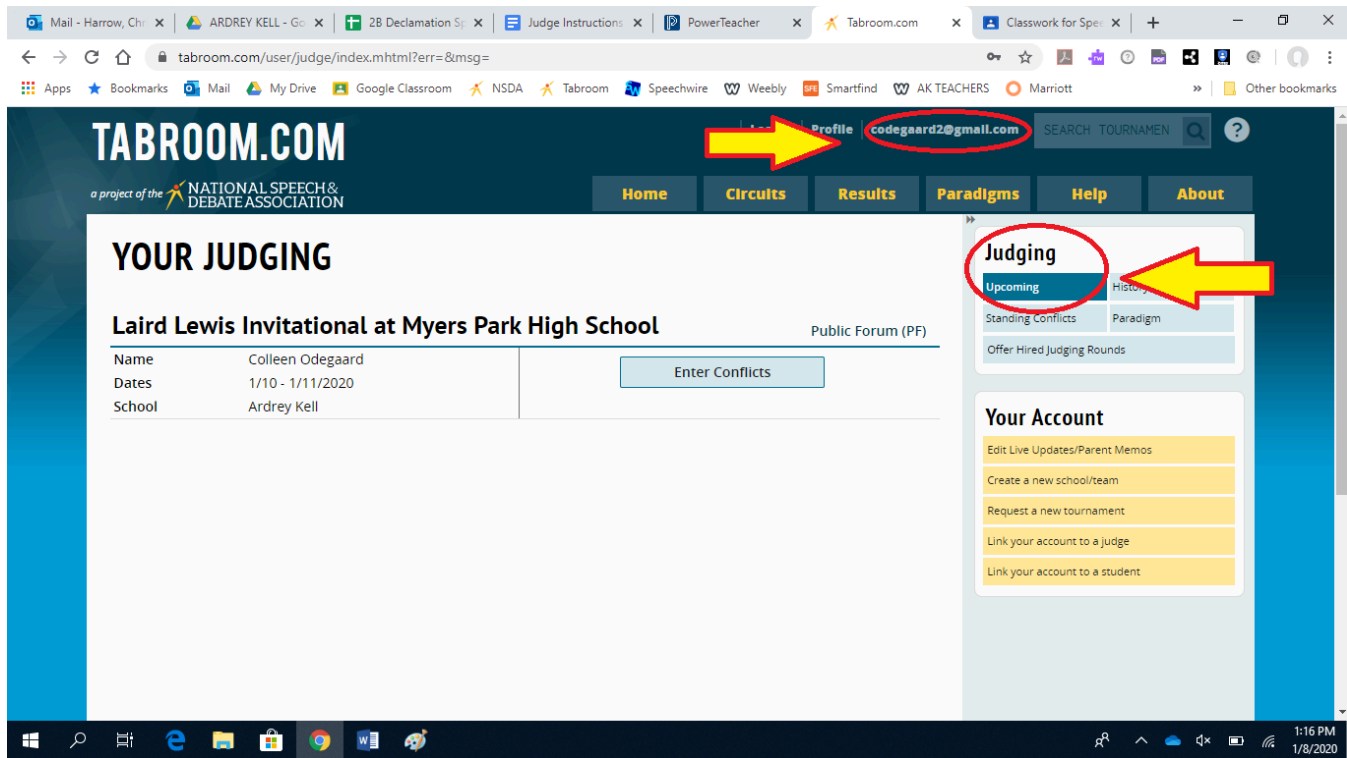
Mail - Harrow, Chr | ARDREY KELL - Go | 2B Declamation Sp | Judge Instructions | PowerTeacher | Tabroom.com | Classwork for Spee

tabroom.com/user/judge/index.mhtml?err=&msg=

Apps  Bookmarks  Mail  My Drive  Google Classroom  NSDA  Tabroom  Speechwire  Weebly  Smartfind  AK TEACHERS  Marriott  »  Other bookmarks

TABROOM.COM

a project of the NATIONAL SPEECH & DEBATE ASSOCIATION

Log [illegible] Profile codegaard2@gmail.com SEARCH TOURNAMEN

Home  Circuits  Results  Paradigms  Help  About

YOUR JUDGING

Laird Lewis Invitational at Myers Park High School

Public Forum (PF)

| Name | Colleen Odegaard |
|---|---|
| Dates | 1/10 - 1/11/2020 |
| School | Ardrey Kell |

Enter Conflicts

Judging

Upcoming  History

Standing Conflicts  Paradigm

Offer Hired Judging Rounds

Your Account

Edit Live Updates/Parent Memos

Create a new school/team

Request a new tournament

Link your account to a judge

Link your account to a student

1:16 PM
1/8/2020